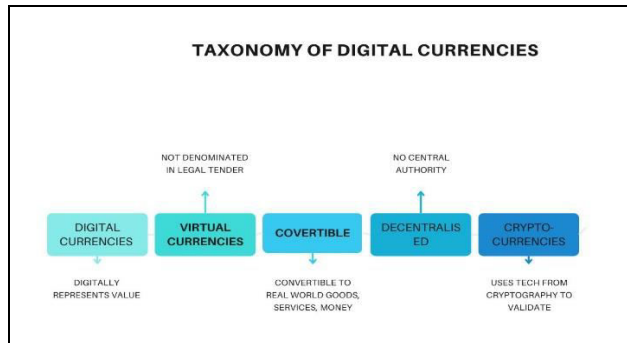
TAXONOMY OF DIGITAL CURRENCIES

NOT DENOMINATED IN LEGAL TENDER

NO CENTRAL AUTHORITY

DIGITAL CURRENCIES

VIRTUAL CURRENCIES

COVERTIBLE

DECENTRALIS ED

CRYPTO-CURRENCIES

DIGITALLY REPRESENTS VALUE

CONVERTIBLE TO REAL WORLD GOODS, SERVICES, MONEY

USES TECH FROM CRYPTOGRAPHY TO VALIDATE